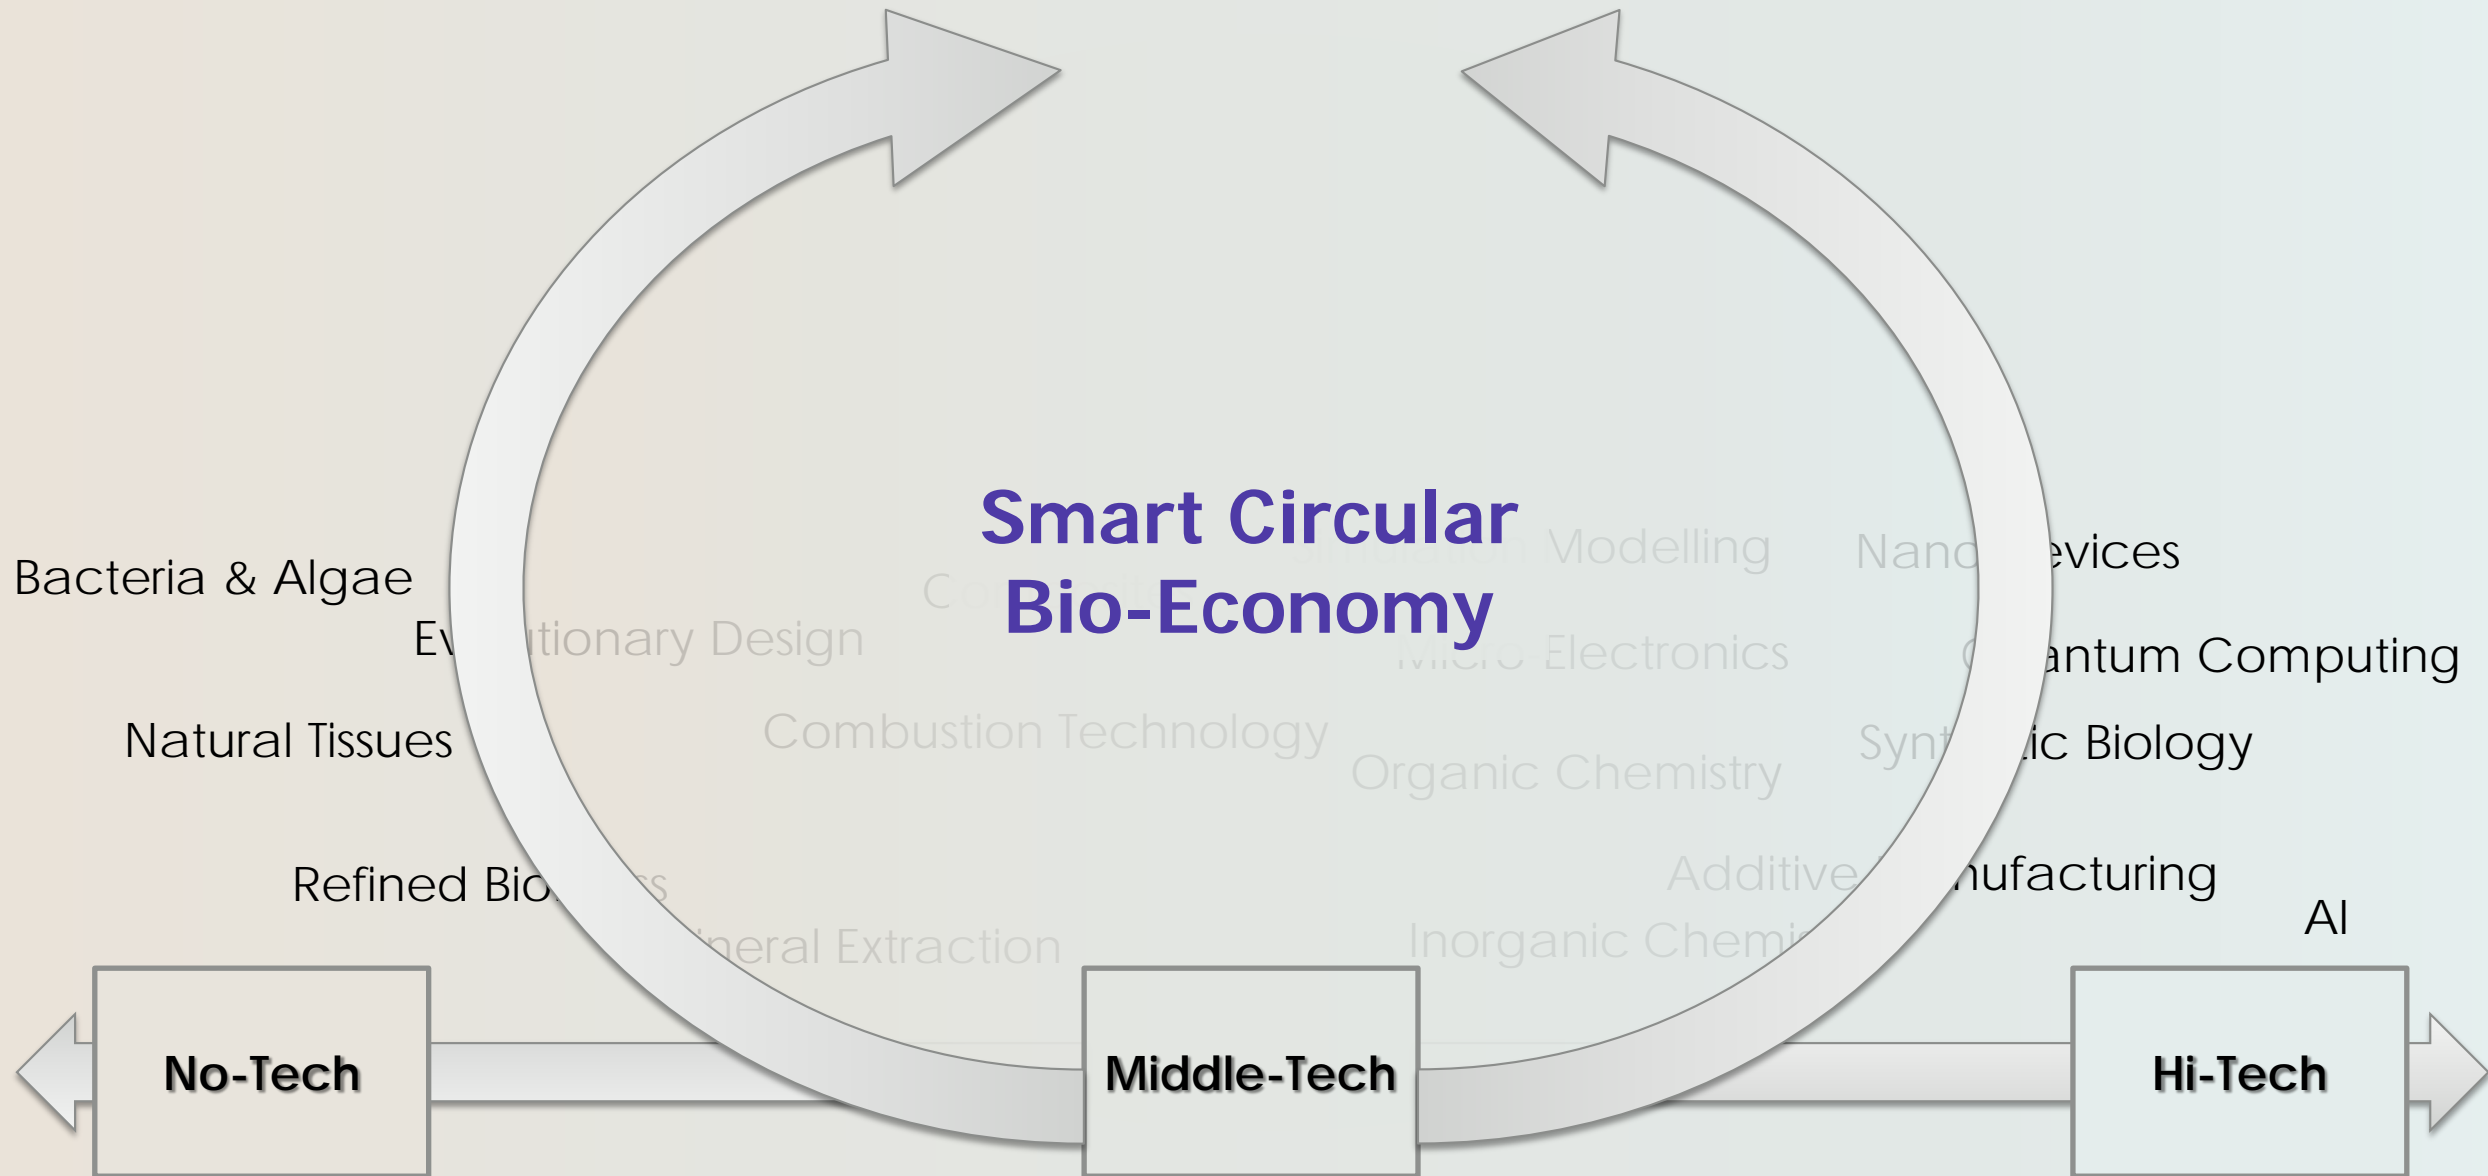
Smart Circular Bio-Economy

Bacteria & Algae

Ev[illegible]tionary Design

C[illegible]

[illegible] Modelling

Nano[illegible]evices

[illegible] Electronics

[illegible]antum Computing

Natural Tissues

Combustion Technology

Organic Chemistry

Synt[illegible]ic Biology

Refined Bio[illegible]s

Additive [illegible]nufacturing

AI

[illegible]neral Extraction

Inorganic Chemi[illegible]

No-Tech

Middle-Tech

Hi-Tech